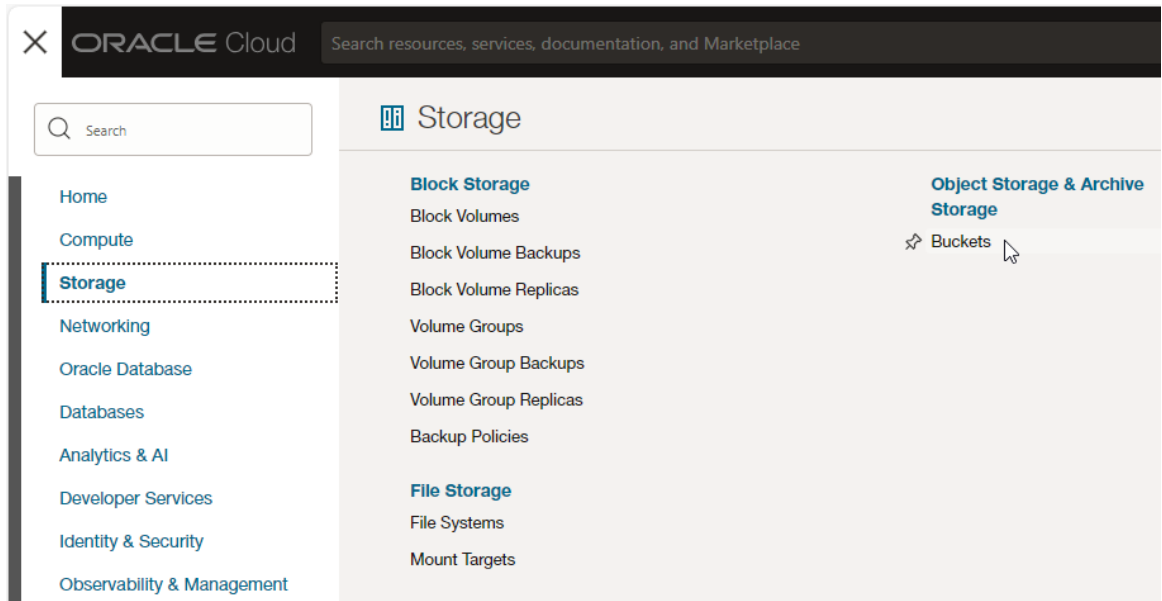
ORACLE Cloud

Search resources, services, documentation, and Marketplace

Search

Home
Compute
Storage
Networking
Oracle Database
Databases
Analytics & AI
Developer Services
Identity & Security
Observability & Management

Storage

Block Storage
Block Volumes
Block Volume Backups
Block Volume Replicas
Volume Groups
Volume Group Backups
Volume Group Replicas
Backup Policies

File Storage
File Systems
Mount Targets

Object Storage & Archive Storage
Buckets